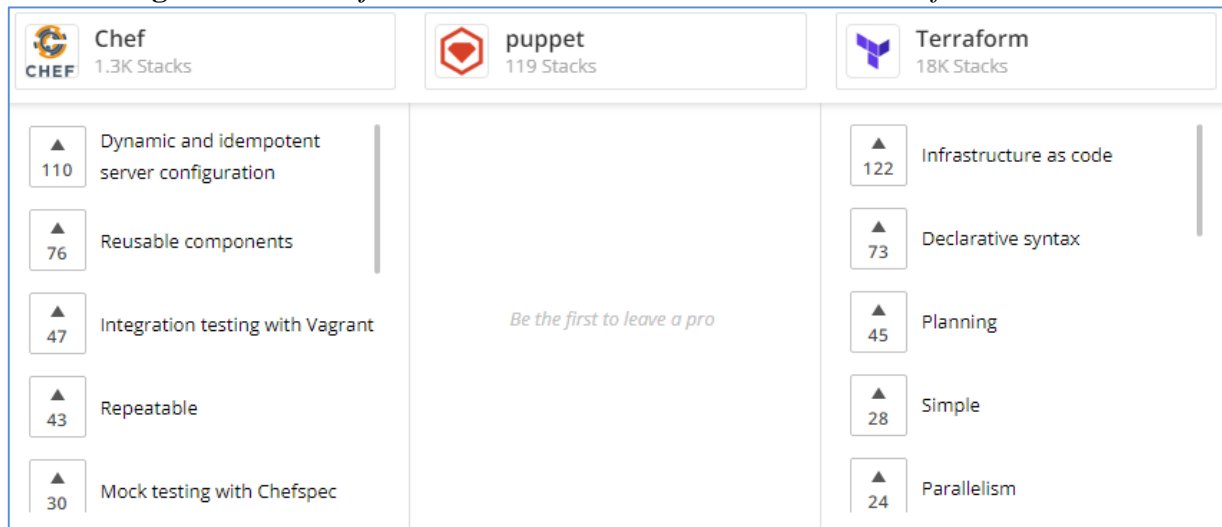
CHEF

Chef
1.3K Stacks

puppet
119 Stacks

Terraform
18K Stacks

▲ 110 Dynamic and idempotent server configuration

▲ 76 Reusable components

▲ 47 Integration testing with Vagrant

▲ 43 Repeatable

▲ 30 Mock testing with Chefspec

Be the first to leave a pro

▲ 122 Infrastructure as code

▲ 73 Declarative syntax

▲ 45 Planning

▲ 28 Simple

▲ 24 Parallelism